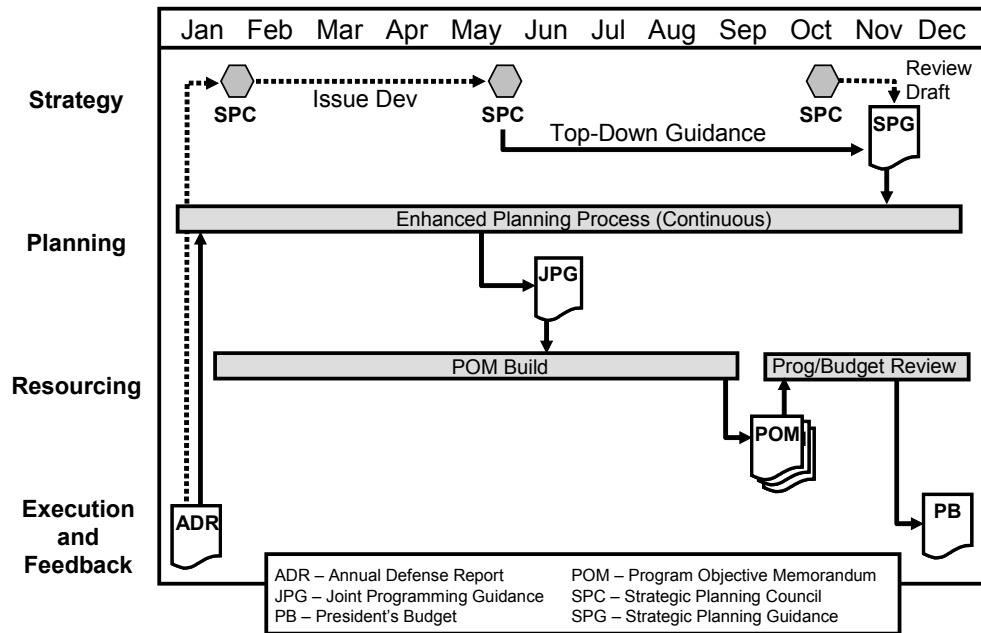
Jan Feb Mar Apr May Jun Jul Aug Sep Oct Nov Dec

Strategy

SPC

Issue Dev

SPC

Top-Down Guidance

SPC

Review Draft

SPG

Planning

Enhanced Planning Process (Continuous)

JPG

Resourcing

POM Build

Prog/Budget Review

POM

Execution and Feedback

ADR

PB

ADR – Annual Defense Report
JPG – Joint Programming Guidance
PB – President's Budget
POM – Program Objective Memorandum
SPC – Strategic Planning Council
SPG – Strategic Planning Guidance